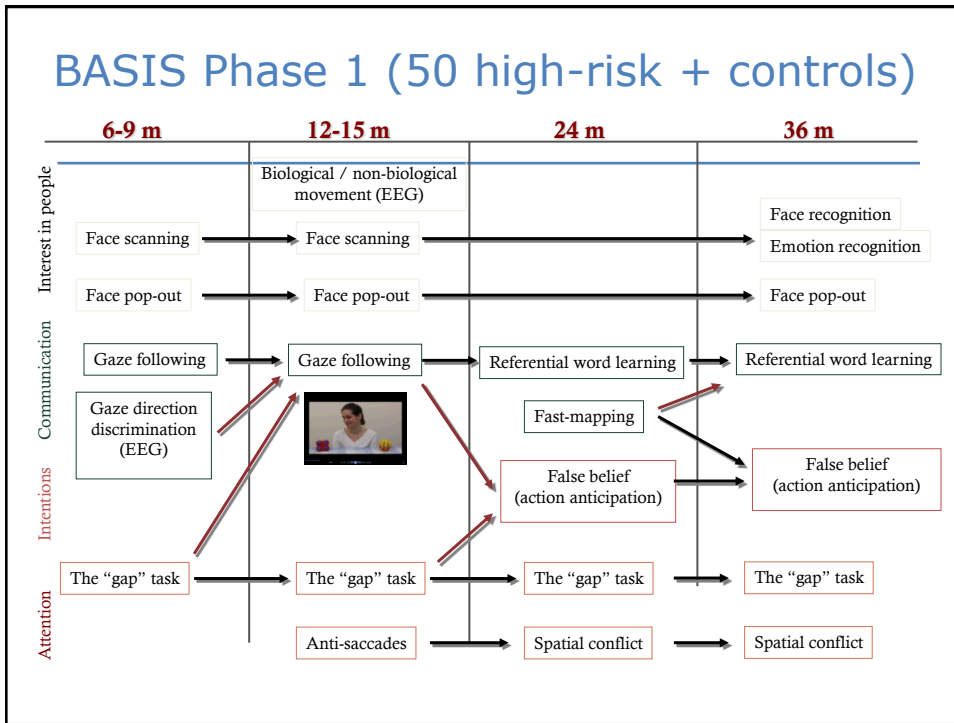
BASIS Phase 1 (50 high-risk + controls)

6-9 m

12-15 m

24 m

36 m

Interest in people

Biological / non-biological movement (EEG)

Face scanning

Face scanning

Face recognition

Emotion recognition

Face pop-out

Face pop-out

Face pop-out

Communication

Gaze following

Gaze following

Referential word learning

Referential word learning

Gaze direction discrimination (EEG)

Fast-mapping

Intentions

False belief (action anticipation)

False belief (action anticipation)

Attention

The "gap" task

The "gap" task

The "gap" task

The "gap" task

Anti-saccades

Spatial conflict

Spatial conflict